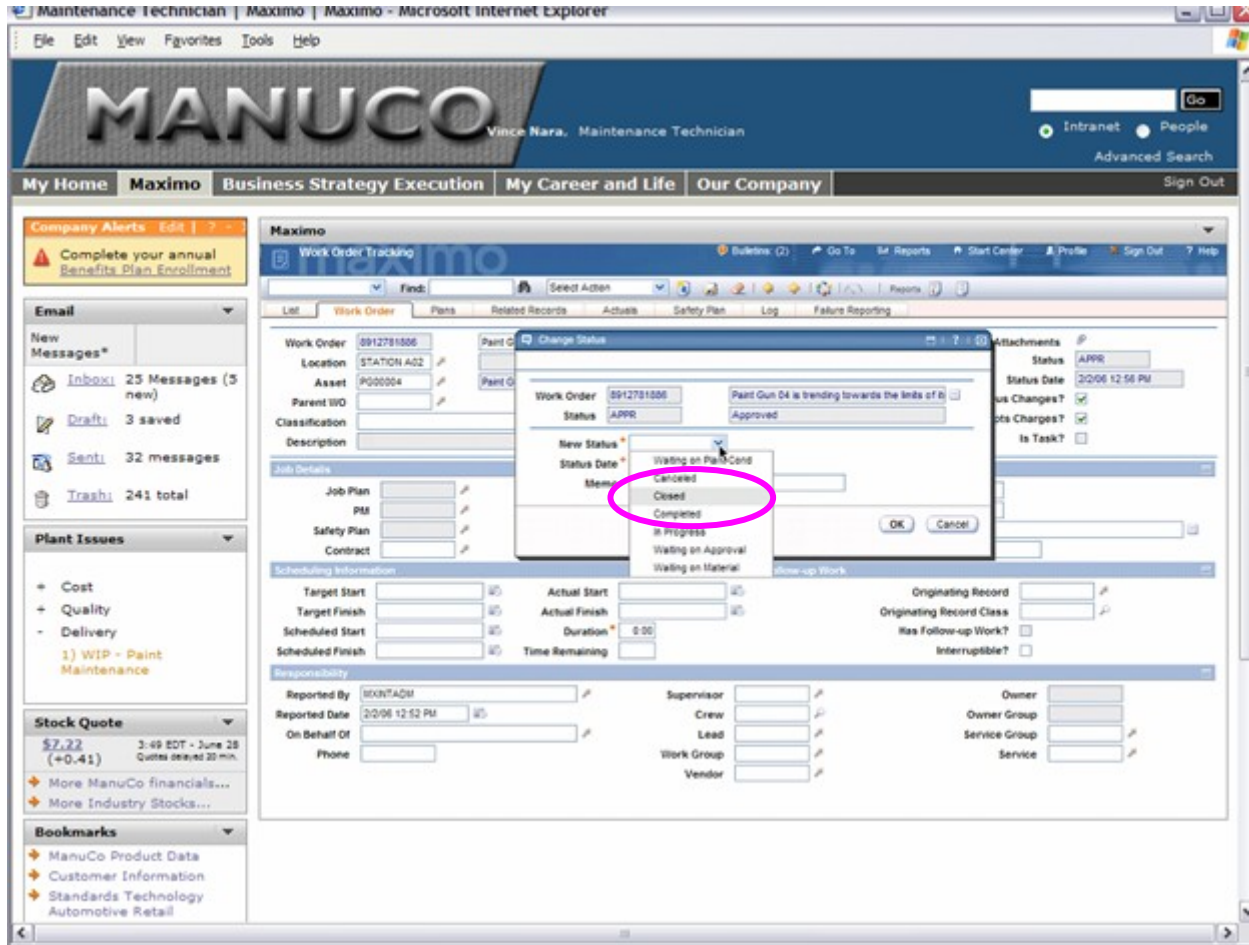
Maintenance Technician | Maximo | Maximo - Microsoft Internet Explorer

File Edit View Favorites Tools Help

MANUCO

Vince Nara. Maintenance Technician

Go

Intranet People

Advanced Search

My Home | Maximo | Business Strategy Execution | My Career and Life | Our Company

Sign Out

Company Alerts Edit | ? -

Complete your annual Benefits Plan Enrollment

Email

New Messages*

Inbox: 25 Messages (5 new)

Draft: 3 saved

Sent: 32 messages

Trash: 241 total

Plant Issues

+ Cost

+ Quality

- Delivery

1) WIP - Paint Maintenance

Stock Quote

$7.22 (+0.41)

3:49 EDT - June 28 Quotes delayed 20 min.

More ManuCo financials...

More Industry Stocks...

Bookmarks

ManuCo Product Data

Customer Information

Standards Technology Automotive Retail

Maximo

Work Order Tracking

Bulletins: (2) Go To Reports Start Center Profile Sign Out Help

Find: Select Action

Reports

List | Work Order | Plans | Related Records | Actuals | Safety Plan | Log | Failure Reporting

Work Order 8912781886 Paint G

Location STATION A02

Asset PG00004 Paint G

Parent WO

Classification

Description

Attachments

Status APPR

Status Date 2/2/06 12:56 PM

us Changes?

ots Charges?

Is Task?

Job Details

Job Plan

PM

Safety Plan

Contract

Scheduling Information

Target Start

Target Finish

Scheduled Start

Scheduled Finish

Actual Start

Actual Finish

Duration* 0:00

Time Remaining

ollow-up Work

Originating Record

Originating Record Class

Has Follow-up Work?

Interruptible?

Responsibility

Reported By MXINTADM

Reported Date 2/2/06 12:52 PM

On Behalf Of

Phone

Supervisor

Crew

Lead

Work Group

Vendor

Owner

Owner Group

Service Group

Service

Change Status

Work Order 8912781886 Paint Gun 04 is trending towards the limits of it

Status APPR Approved

New Status*

Status Date*

Memo

Waiting on Plant Cond

Canceled

Closed

Completed

In Progress

Waiting on Approval

Waiting on Material

OK Cancel